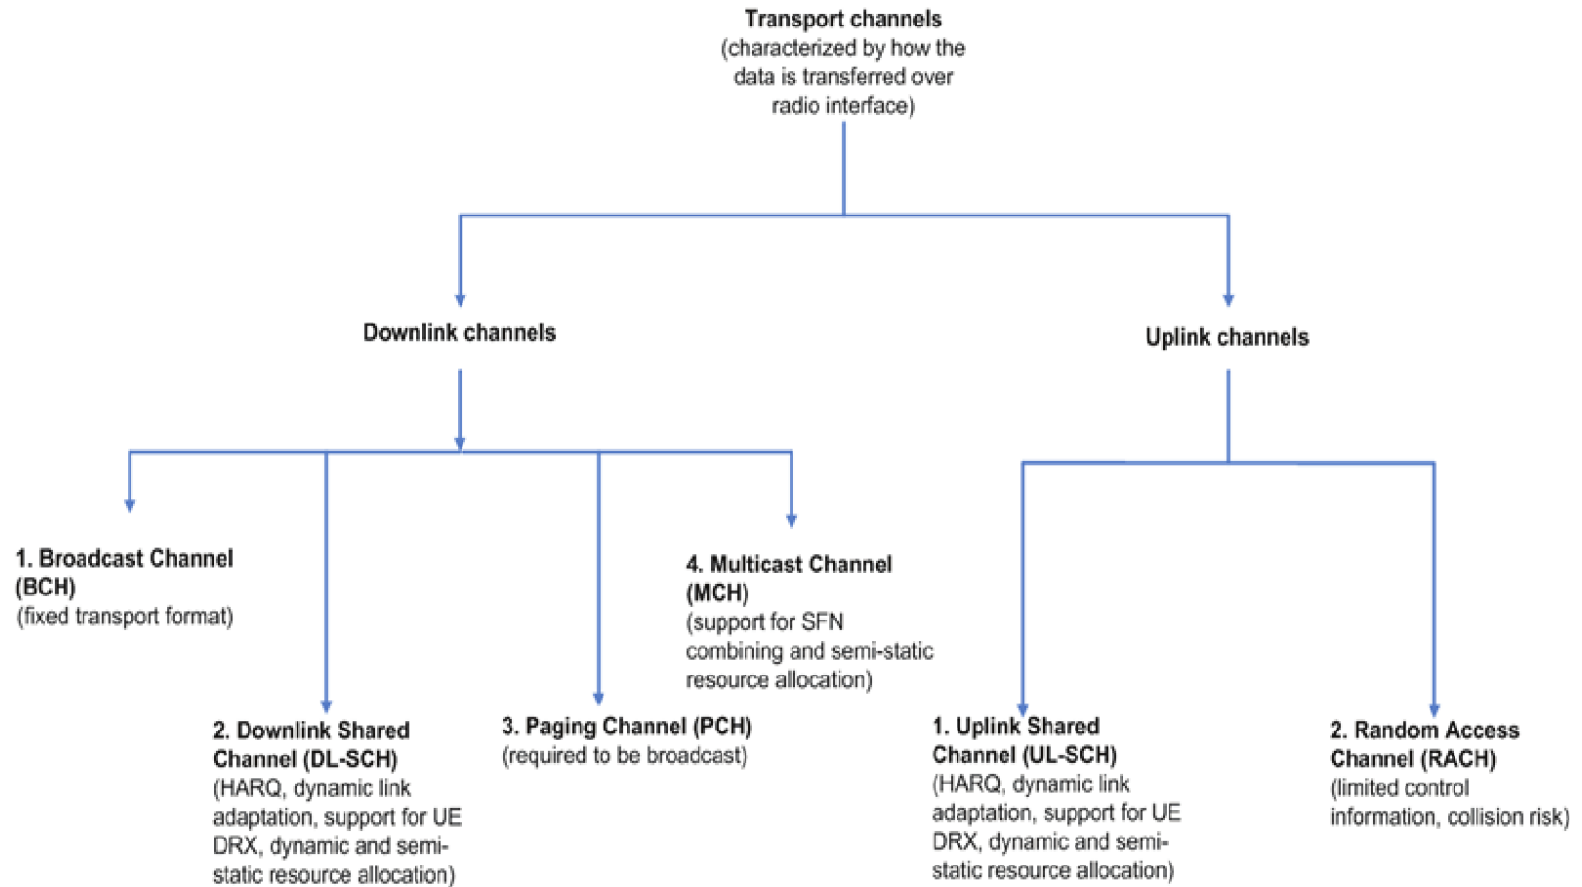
Transport channels
(characterized by how the data is transferred over radio interface)

Downlink channels

Uplink channels

1. Broadcast Channel (BCH)
(fixed transport format)

2. Downlink Shared Channel (DL-SCH)
(HARQ, dynamic link adaptation, support for UE DRX, dynamic and semi-static resource allocation)

3. Paging Channel (PCH)
(required to be broadcast)

4. Multicast Channel (MCH)
(support for SFN combining and semi-static resource allocation)

1. Uplink Shared Channel (UL-SCH)
(HARQ, dynamic link adaptation, support for UE DRX, dynamic and semi-static resource allocation)

2. Random Access Channel (RACH)
(limited control information, collision risk)